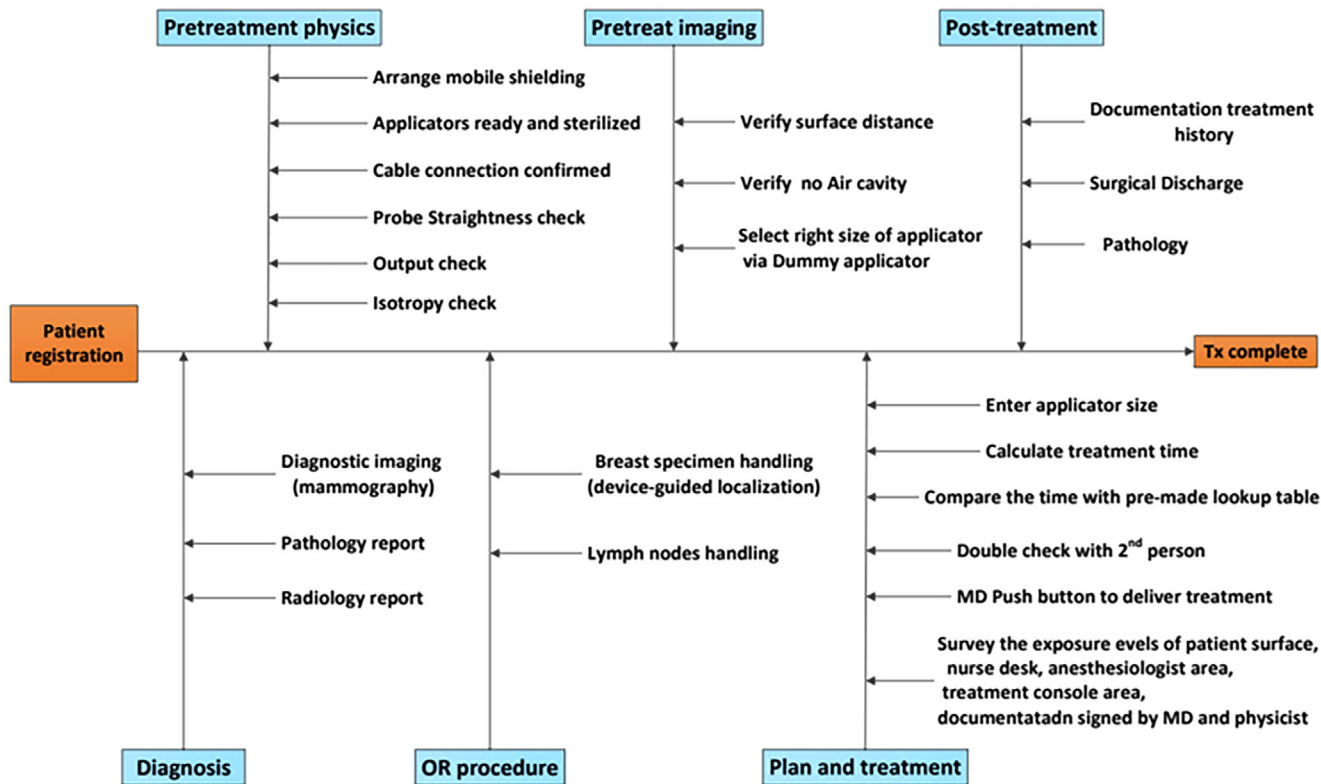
Pretreatment physics

Arrange mobile shielding

Applicators ready and sterilized

Cable connection confirmed

Probe Straightness check

Output check

Isotropy check

Pretreat imaging

Verify surface distance

Verify no Air cavity

Select right size of applicator via Dummy applicator

Post-treatment

Documentation treatment history

Surgical Discharge

Pathology

Patient registration

Tx complete

Diagnostic imaging (mammography)

Pathology report

Radiology report

Diagnosis

Breast specimen handling (device-guided localization)

Lymph nodes handling

OR procedure

Enter applicator size

Calculate treatment time

Compare the time with pre-made lookup table

Double check with 2$^{nd}$ person

MD Push button to deliver treatment

Survey the exposure evels of patient surface, nurse desk, anesthesiologist area, treatment console area, documentatadn signed by MD and physicist

Plan and treatment